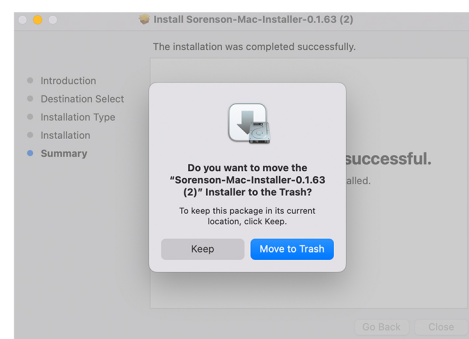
Install Sorenson-Mac-Installer-0.1.63 (2)

The installation was completed successfully.

Introduction
Destination Select
Installation Type
Installation
Summary

successful.
alled.

Do you want to move the "Sorenson-Mac-Installer-0.1.63 (2)" Installer to the Trash?

To keep this package in its current location, click Keep.

Keep
Move to Trash

Go Back
Close